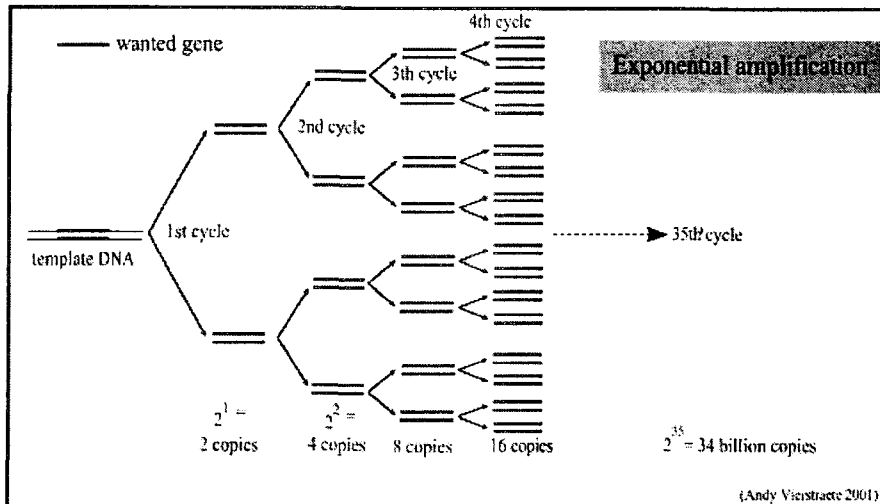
wanted gene

Exponential amplification

4th cycle

3th cycle

2nd cycle

1st cycle

template DNA

35th cycle

$2^1$ =
2 copies

$2^2$ =
4 copies

8 copies

16 copies

$2^{35}$ = 34 billion copies

(Andy Vierstraete 2001)